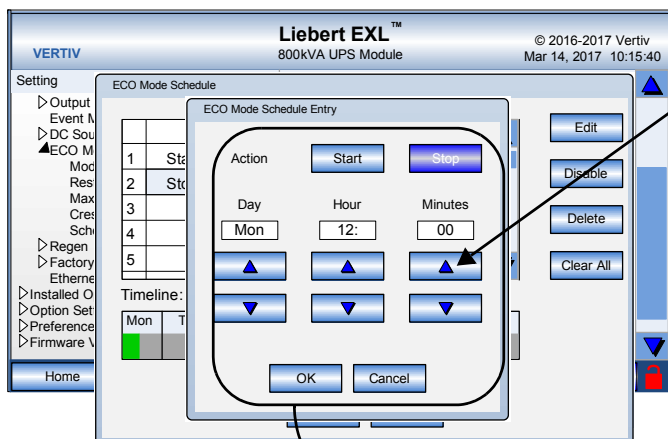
VERTIV

Liebert EXL™
800kVA UPS Module

© 2016-2017 Vertiv
Mar 14, 2017 10:15:40

Setting

▷Output
Event M
▷DC Sou
◢ECO M
Mod
Res
Max
Cres
Sch
▷Regen
▷Factory
Etherne
▷Installed O
▷Option Set
▷Preference
▷Firmware V

Home

ECO Mode Schedule

| 1 | Sta |
|---|---|
| 2 | Sto |
| 3 | |
| 4 | |
| 5 | |

Timeline:
Mon T

Edit
Disable
Delete
Clear All

ECO Mode Schedule Entry

Action Start Stop

Day Hour Minutes
Mon 12: 00

OK Cancel